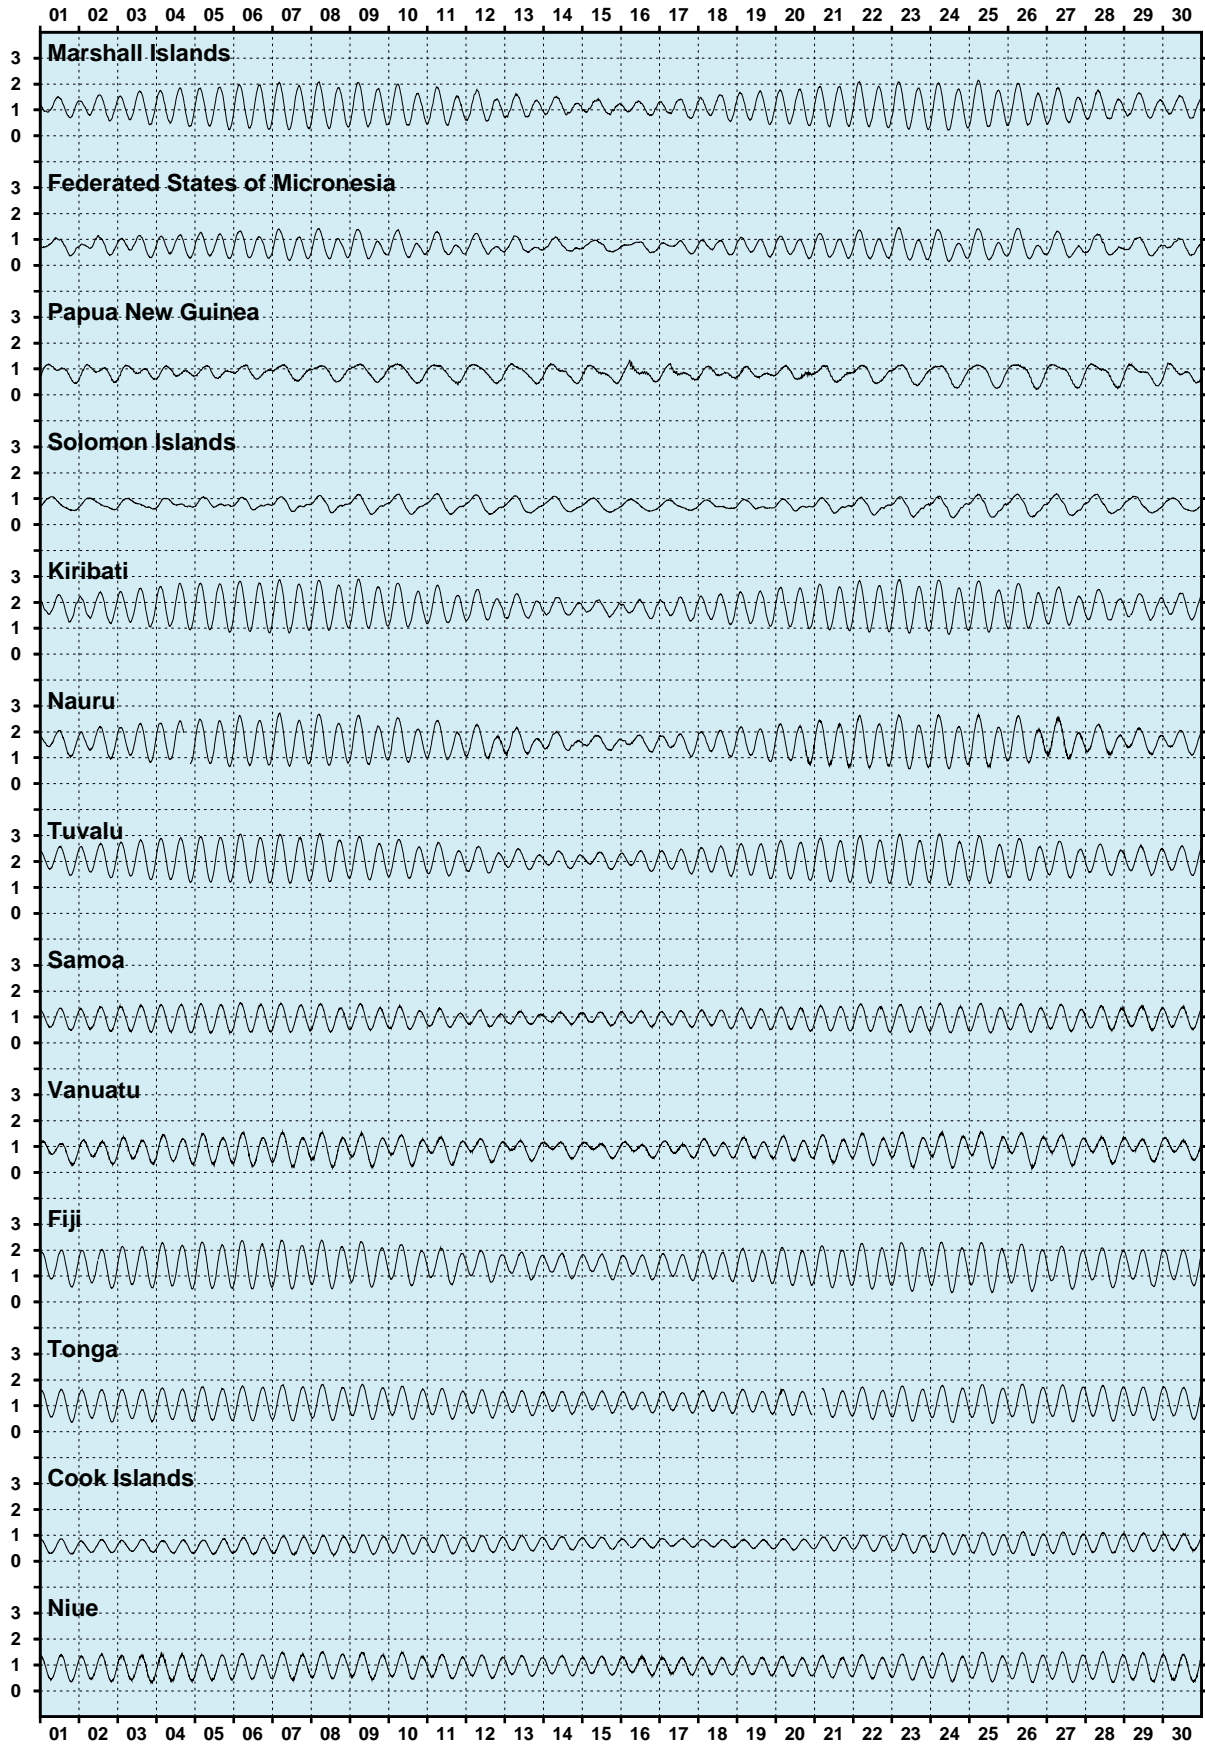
01 02 03 04 05 06 07 08 09 10 11 12 13 14 15 16 17 18 19 20 21 22 23 24 25 26 27 28 29 30

Marshall Islands
3
2
1
0

Federated States of Micronesia
3
2
1
0

Papua New Guinea
3
2
1
0

Solomon Islands
3
2
1
0

Kiribati
3
2
1
0

Nauru
3
2
1
0

Tuvalu
3
2
1
0

Samoa
3
2
1
0

Vanuatu
3
2
1
0

Fiji
3
2
1
0

Tonga
3
2
1
0

Cook Islands
3
2
1
0

Niue
3
2
1
0

01 02 03 04 05 06 07 08 09 10 11 12 13 14 15 16 17 18 19 20 21 22 23 24 25 26 27 28 29 30